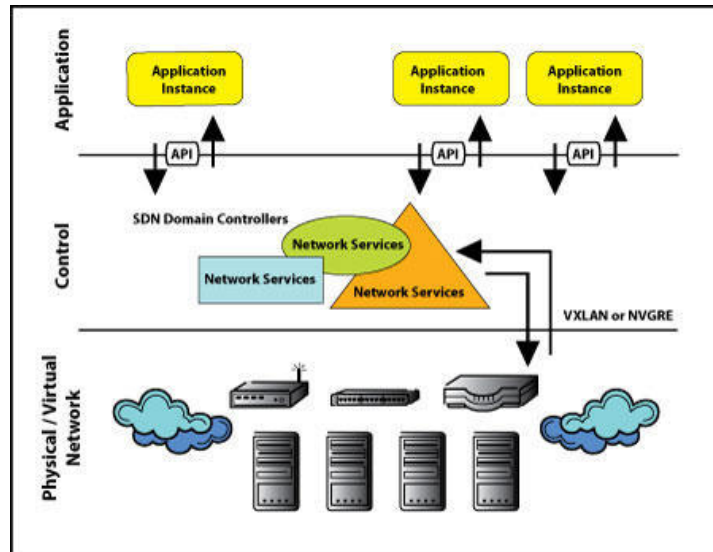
Application

Application Instance

Application Instance

Application Instance

API

API

API

Control

SDN Domain Controllers

Network Services

Network Services

Network Services

VXLAN or NVGRE

Physical / Virtual Network